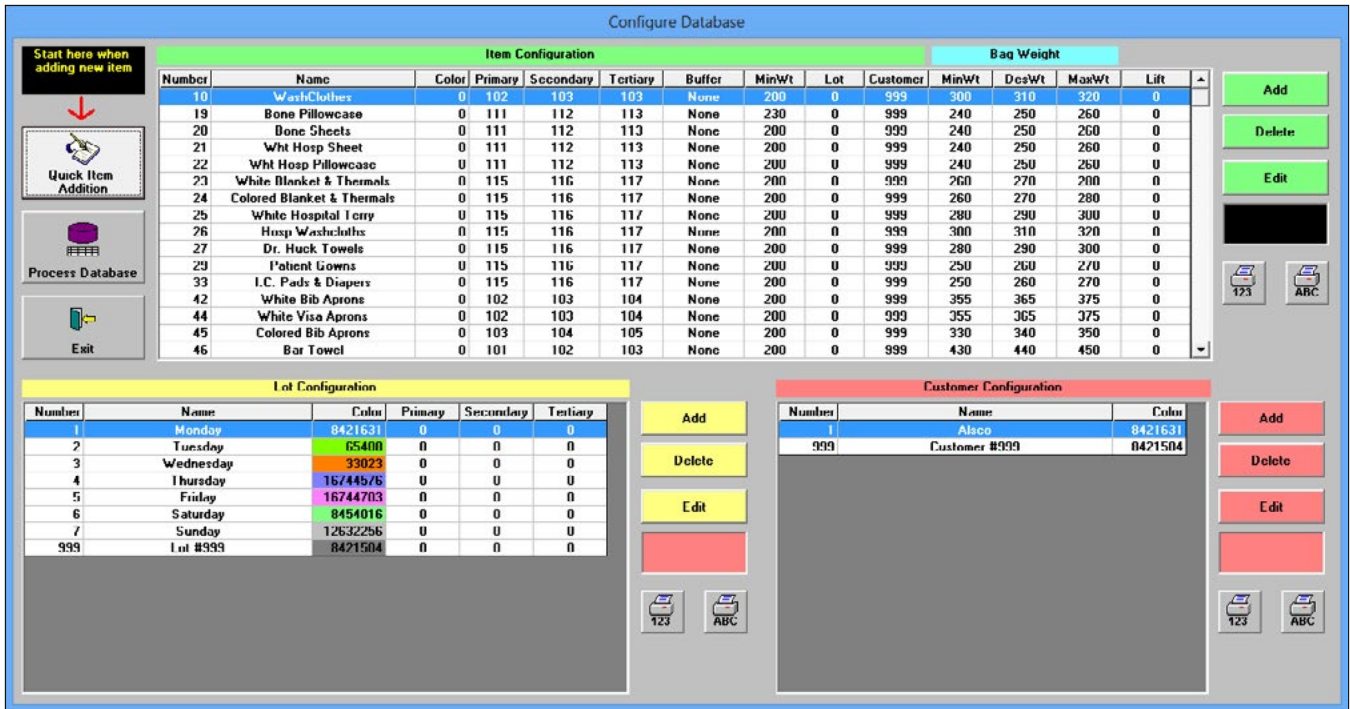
Configure Database

Start here when adding new item

Quick Item Addition

Process Database

Exit

Item Configuration

Bag Weight

| Number | Name | Color | Primary | Secondary | Tertiary | Buffer | MinWt | Lot | Customer | MinWt | DesWt | MaxWt | Lift |
|---|---|---|---|---|---|---|---|---|---|---|---|---|---|
| 10 | WashClothes | 0 | 102 | 103 | 103 | None | 200 | 0 | 999 | 300 | 310 | 320 | 0 |
| 19 | Bone Pillowcase | 0 | 111 | 112 | 113 | None | 230 | 0 | 999 | 240 | 250 | 260 | 0 |
| 20 | Bone Sheets | 0 | 111 | 112 | 113 | None | 200 | 0 | 999 | 240 | 250 | 260 | 0 |
| 21 | Wht Hosp Sheet | 0 | 111 | 112 | 113 | None | 200 | 0 | 999 | 240 | 250 | 260 | 0 |
| 22 | Wht Hosp Pillowcase | 0 | 111 | 112 | 113 | None | 200 | 0 | 999 | 240 | 250 | 260 | 0 |
| 23 | White Blanket & Thermals | 0 | 115 | 116 | 117 | None | 200 | 0 | 999 | 260 | 270 | 280 | 0 |
| 24 | Colored Blanket & Thermals | 0 | 115 | 116 | 117 | None | 200 | 0 | 999 | 260 | 270 | 280 | 0 |
| 25 | White Hospital Terry | 0 | 115 | 116 | 117 | None | 200 | 0 | 999 | 280 | 290 | 300 | 0 |
| 26 | Hosp Washcloths | 0 | 115 | 116 | 117 | None | 200 | 0 | 999 | 300 | 310 | 320 | 0 |
| 27 | Dr. Huck Towels | 0 | 115 | 116 | 117 | None | 200 | 0 | 999 | 280 | 290 | 300 | 0 |
| 29 | Patient Gowns | 0 | 115 | 116 | 117 | None | 200 | 0 | 999 | 250 | 260 | 270 | 0 |
| 33 | I.C. Pads & Diapers | 0 | 115 | 116 | 117 | None | 200 | 0 | 999 | 250 | 260 | 270 | 0 |
| 42 | White Bib Aprons | 0 | 102 | 103 | 104 | None | 200 | 0 | 999 | 355 | 365 | 375 | 0 |
| 44 | White Visa Aprons | 0 | 102 | 103 | 104 | None | 200 | 0 | 999 | 355 | 365 | 375 | 0 |
| 45 | Colored Bib Aprons | 0 | 103 | 104 | 105 | None | 200 | 0 | 999 | 330 | 340 | 350 | 0 |
| 46 | Bar Towel | 0 | 101 | 102 | 103 | None | 200 | 0 | 999 | 430 | 440 | 450 | 0 |

Add
Delete
Edit
123 ABC

Lot Configuration

| Number | Name | Color | Primary | Secondary | Tertiary |
|---|---|---|---|---|---|
| 1 | Monday | 8421631 | 0 | 0 | 0 |
| 2 | Tuesday | 65408 | 0 | 0 | 0 |
| 3 | Wednesday | 33023 | 0 | 0 | 0 |
| 4 | Thursday | 16744576 | 0 | 0 | 0 |
| 5 | Friday | 16744703 | 0 | 0 | 0 |
| 6 | Saturday | 8454016 | 0 | 0 | 0 |
| 7 | Sunday | 12632256 | 0 | 0 | 0 |
| 999 | Lot #999 | 8421504 | 0 | 0 | 0 |

Add
Delete
Edit
123 ABC

Customer Configuration

| Number | Name | Color |
|---|---|---|
| 1 | Alsco | 8421631 |
| 999 | Customer #999 | 8421504 |

Add
Delete
Edit
123 ABC